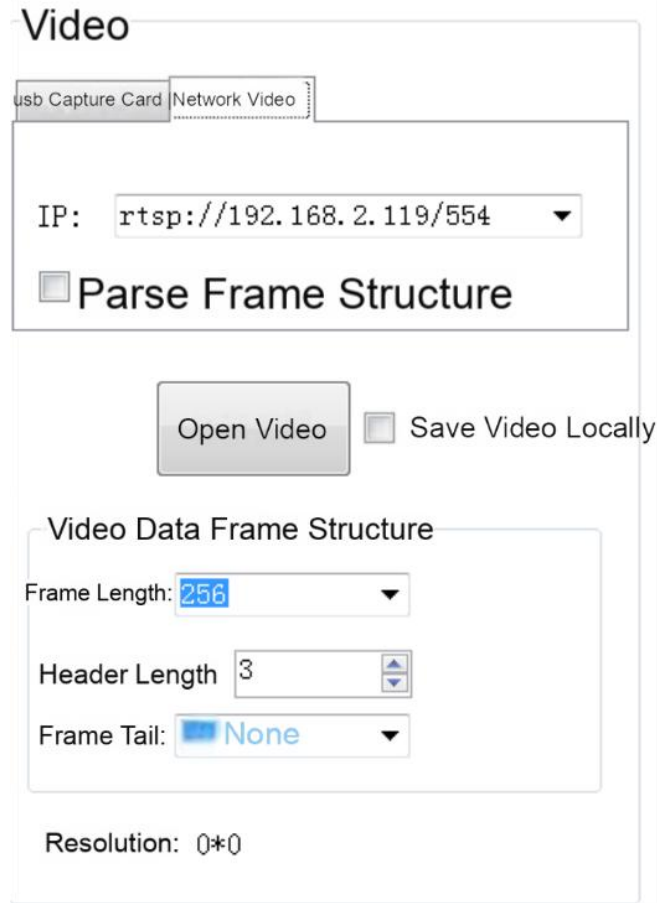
Video

usb Capture Card Network Video

IP: rtsp://192.168.2.119/554

Parse Frame Structure

Open Video

Save Video Locally

Video Data Frame Structure

Frame Length: 256

Header Length 3

Frame Tail: None

Resolution: 0*0